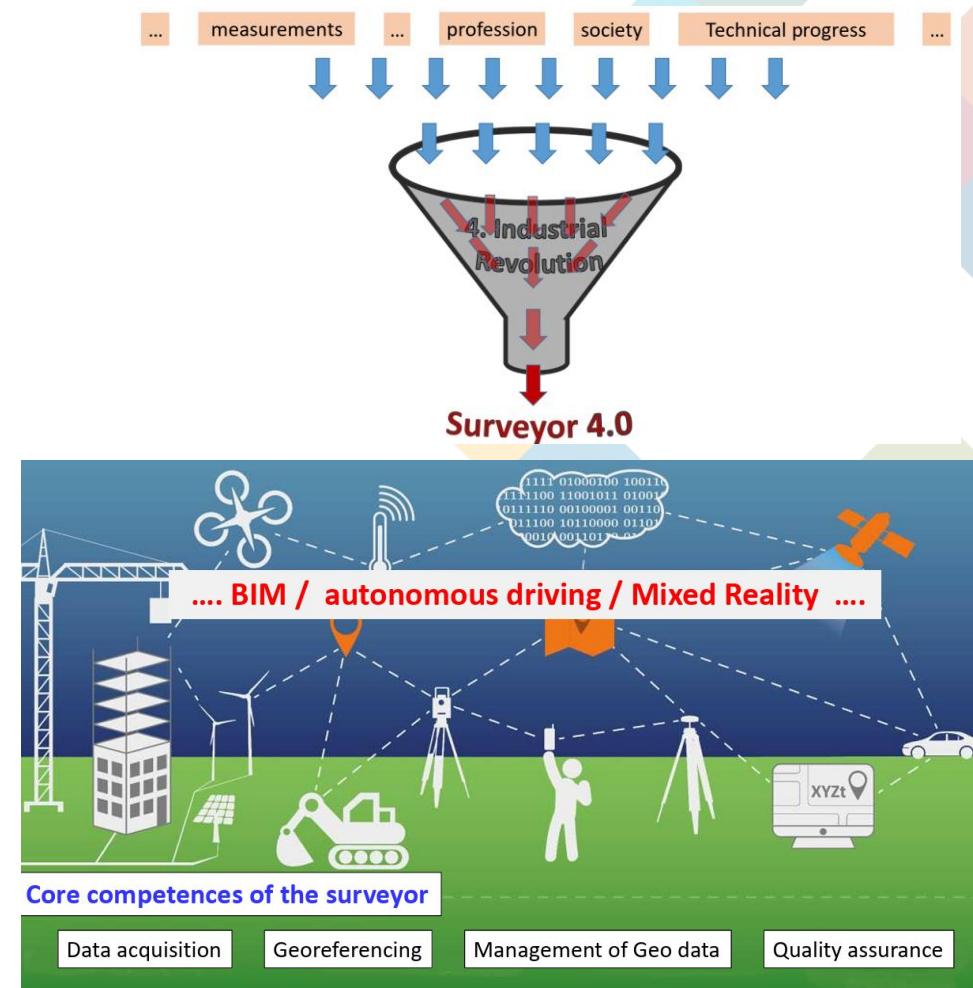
... measurements ... profession society Technical progress ...

4. Industrial Revolution

Surveyor 4.0

1111 01000100 10011
11111100 11001011 01001
0111110 00100001 00110
011100 10110000 01101
0010 001101 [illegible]

.... BIM / autonomous driving / Mixed Reality ....

XYZt

Core competences of the surveyor

Data acquisition | Georeferencing | Management of Geo data | Quality assurance